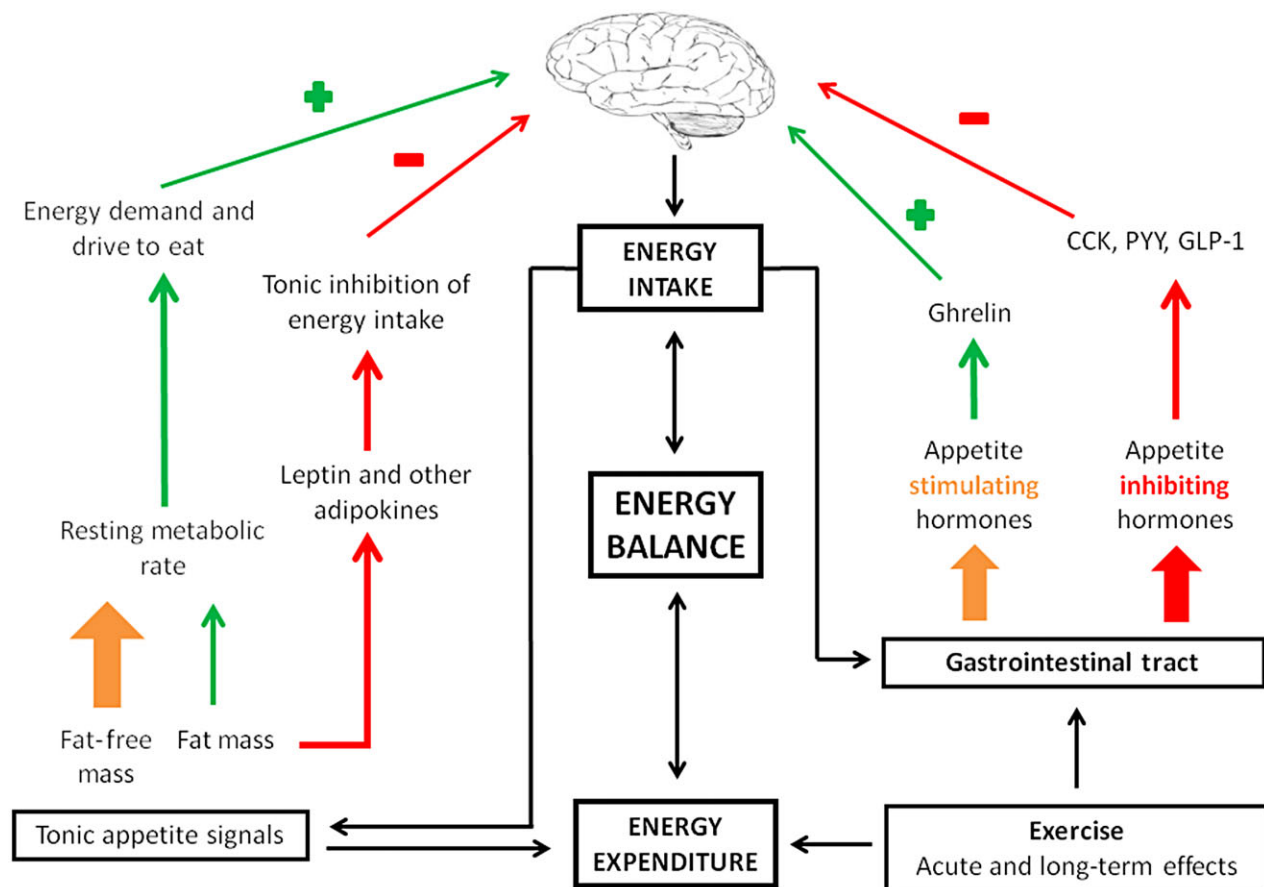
+

-

-

+

Energy demand and drive to eat

Tonic inhibition of energy intake

ENERGY INTAKE

Ghrelin

CCK, PYY, GLP-1

Leptin and other adipokines

ENERGY BALANCE

Appetite stimulating hormones

Appetite inhibiting hormones

Resting metabolic rate

Gastrointestinal tract

Fat-free mass

Fat mass

Tonic appetite signals

ENERGY EXPENDITURE

Exercise
Acute and long-term effects